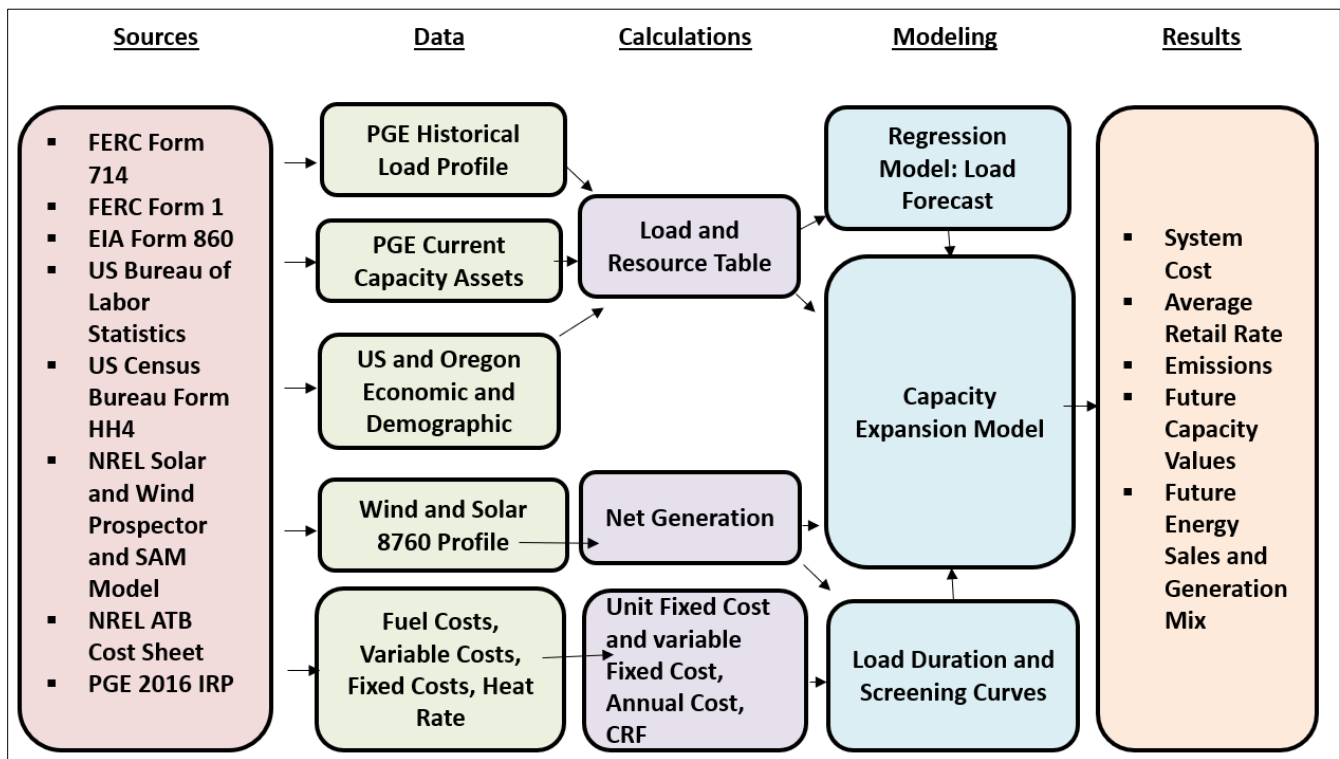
Sources

Data

Calculations

Modeling

Results

- FERC Form 714
- FERC Form 1
- EIA Form 860
- US Bureau of Labor Statistics
- US Census Bureau Form HH4
- NREL Solar and Wind Prospector and SAM Model
- NREL ATB Cost Sheet
- PGE 2016 IRP

PGE Historical Load Profile

PGE Current Capacity Assets

US and Oregon Economic and Demographic

Wind and Solar 8760 Profile

Fuel Costs, Variable Costs, Fixed Costs, Heat Rate

Load and Resource Table

Net Generation

Unit Fixed Cost and variable Fixed Cost, Annual Cost, CRF

Regression Model: Load Forecast

Capacity Expansion Model

Load Duration and Screening Curves

- System Cost
- Average Retail Rate
- Emissions
- Future Capacity Values
- Future Energy Sales and Generation Mix